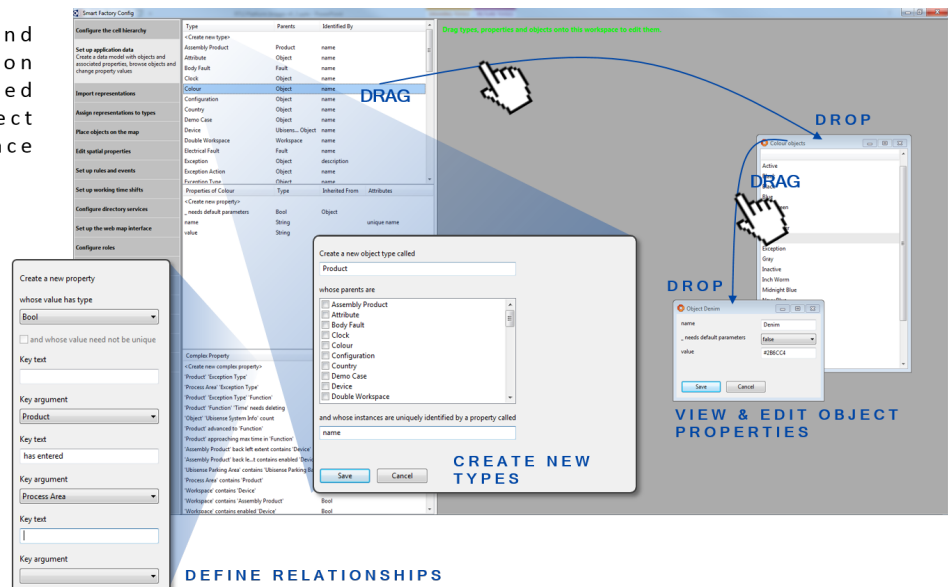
nd
on
ed
ect
ce

Smart Factory Config

Configure the cell hierarchy

Set up application data
Create a data model with objects and associated properties, browse objects and change property values

Import representations

Assign representations to types

Place objects on the map

Edit spatial properties

Set up rules and events

Set up working time shifts

Configure directory services

Set up the web map interface

Configure roles

| Type | Parents | Identified By |
|---|---|---|
| <Create new type> | | |
| Assembly Product | Product | name |
| Attribute | Object | name |
| Body Fault | Fault | name |
| Clock | Object | name |
| Colour | Object | name |
| Configuration | Object | name |
| Country | Object | name |
| Demo Case | Object | name |
| Device | Ubisens... Object | name |
| Double Workspace | Workspace | name |
| Electrical Fault | Fault | name |
| Exception | Object | description |
| Exception Action | Object | name |
| Exception Type | Object | name |

| Properties of Colour | Type | Inherited From | Attributes |
|---|---|---|---|
| <Create new property> | | | |
| _needs default parameters | Bool | Object | |
| name | String | | unique name |
| value | String | | |

Drag types, properties and objects into the workspace to edit them.

DRAG

DROP

Colour objects
Active
DRAG
Exception
Gray
Inactive
Inch Worm
Midnight Blue

DROP

Object Denim
name Denim
_needs default parameters false
value #2B6CC4
Save Cancel

VIEW & EDIT OBJECT PROPERTIES

Create a new object type called
Product
whose parents are
Assembly Product
Attribute
Body Fault
Clock
Colour
Configuration
Country
Demo Case
Device
Double Workspace
and whose instances are uniquely identified by a property called
name
Save Cancel

CREATE NEW TYPES

Create a new property
whose value has type
Bool
and whose value need not be unique
Key text
Key argument
Product
Key text
has entered
Key argument
Process Area
Key text
Key argument

Complex Property
<Create new complex property>
'Product' 'Exception Type'
'Process Area' 'Exception Type'
'Product' 'Exception Type' 'Function'
'Product' 'Function' 'Time' needs deleting
'Object' 'Ubisense System Info' count
'Product' advanced to 'Function'
'Product' approaching max time in 'Function'
'Assembly Product' back left extent contains 'Device'
'Assembly Product' back le...t contains enabled 'Devic
'Ubisense Parking Area' contains 'Ubisense Parking B
'Process Area' contains 'Product'
'Workspace' contains 'Device'
'Workspace' contains 'Assembly Product' Bool
'Workspace' contains enabled 'Device' Bool

DEFINE RELATIONSHIPS